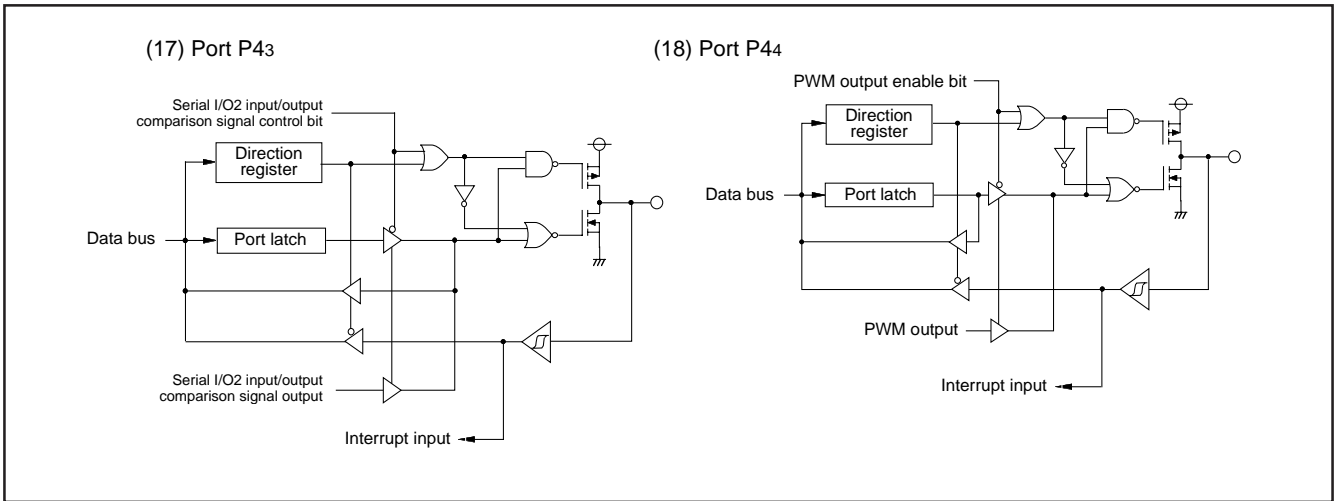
(17) Port P4$_3$

Serial I/O2 input/output comparison signal control bit

Direction register

Data bus

Port latch

Serial I/O2 input/output comparison signal output

Interrupt input

(18) Port P4$_4$

PWM output enable bit

Direction register

Data bus

Port latch

PWM output

Interrupt input